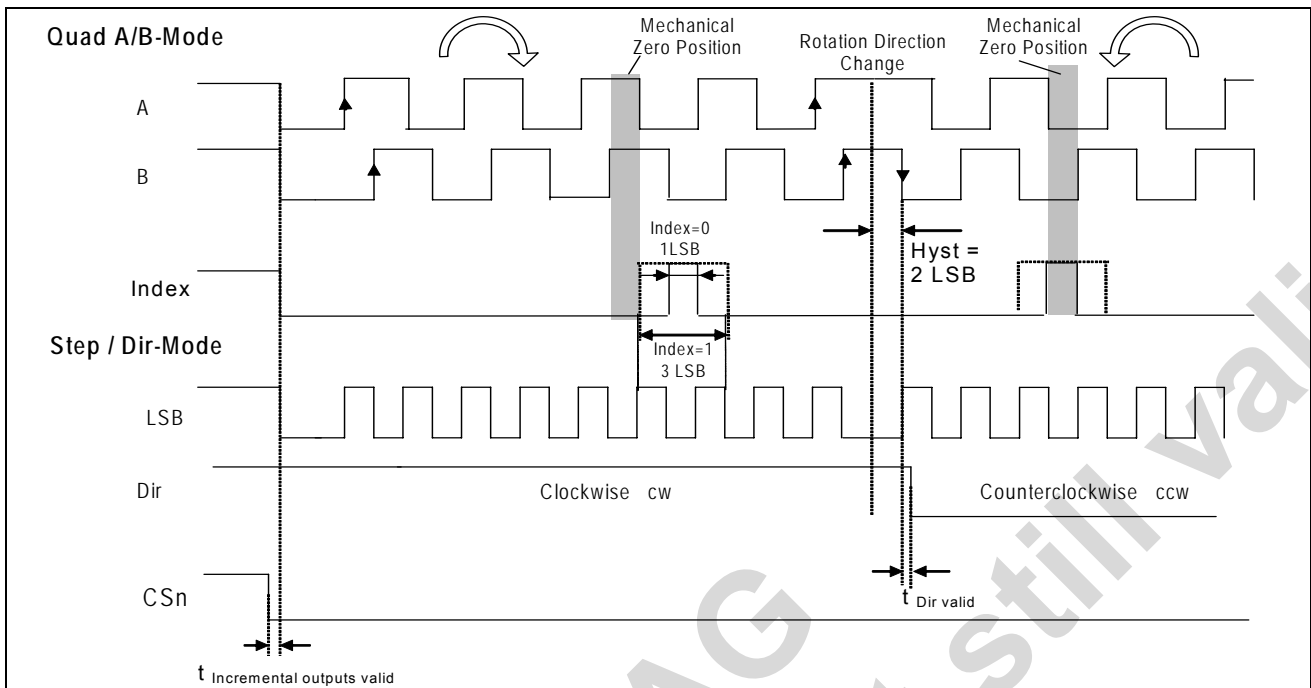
Quad A/B-Mode

Mechanical Zero Position

Rotation Direction Change

Mechanical Zero Position

A

B

Index=0
1LSB

Hyst =
2 LSB

Index

Step / Dir-Mode

Index=1
3 LSB

LSB

Dir

Clockwise cw

Counterclockwise ccw

CSn

t $_{\text{Dir valid}}$

t $_{\text{Incremental outputs valid}}$

AG

still vali